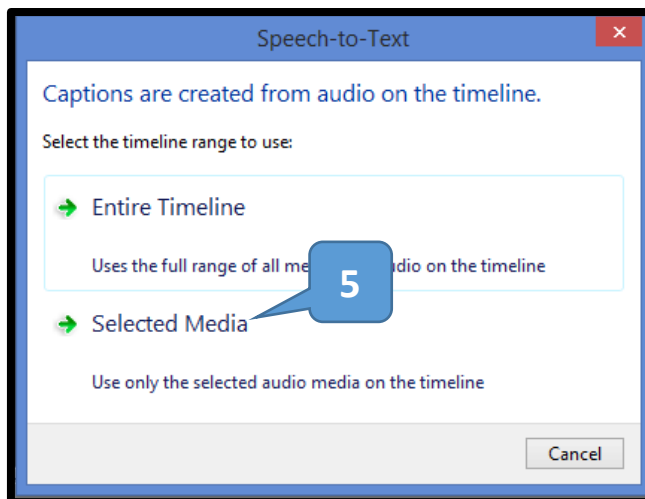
Speech-to-Text

✕

Captions are created from audio on the timeline.

Select the timeline range to use:

Entire Timeline

Uses the full range of all me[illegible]udio on the timeline

5

Selected Media

Use only the selected audio media on the timeline

Cancel